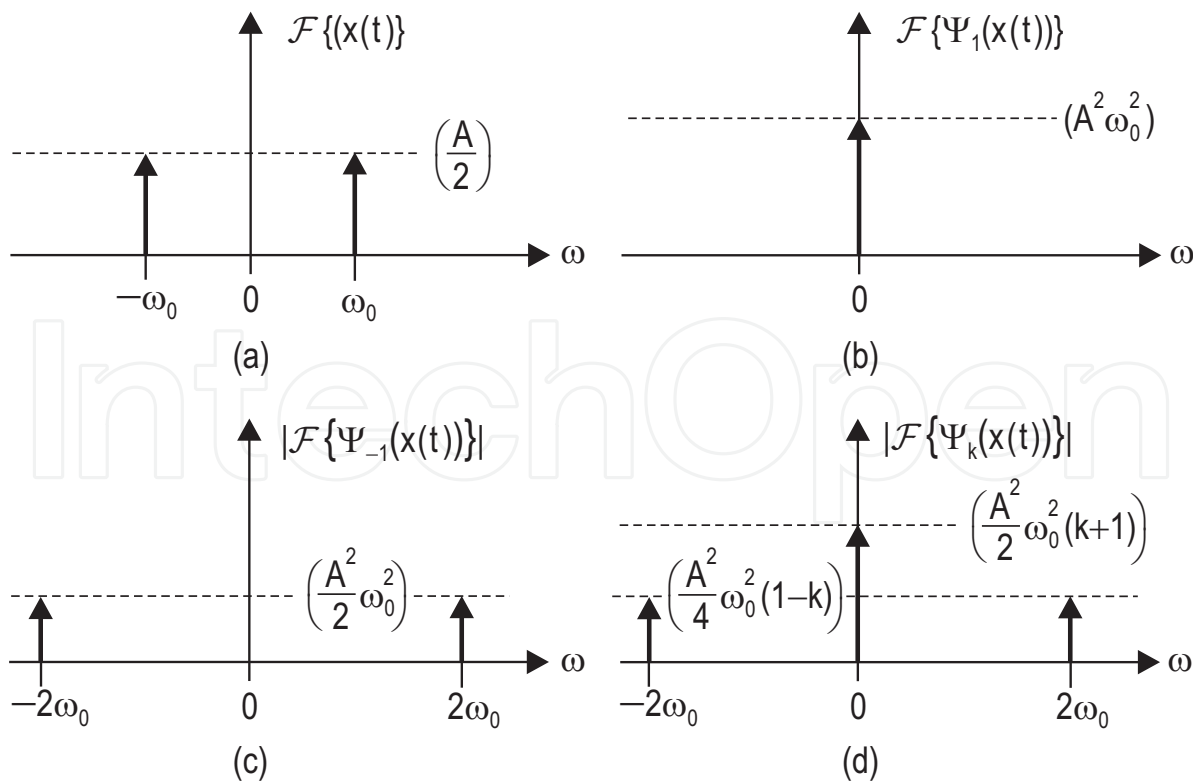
$\mathcal{F}\{(x(t)\}$

$\left(\frac{A}{2}\right)$

$\omega$

$-\omega_0$ 0 $\omega_0$

(a)

$\mathcal{F}\{\Psi_1(x(t))\}$

$(A^2\omega_0^2)$

$\omega$

0

(b)

InTechOpen

$|\mathcal{F}\{\Psi_{-1}(x(t))\}|$

$\left(\frac{A^2}{2}\omega_0^2\right)$

$\omega$

$-2\omega_0$ 0 $2\omega_0$

(c)

$|\mathcal{F}\{\Psi_k(x(t))\}|$

$\left(\frac{A^2}{2}\omega_0^2(k+1)\right)$

$\left(\frac{A^2}{4}\omega_0^2(1-k)\right)$

$\omega$

$-2\omega_0$ 0 $2\omega_0$

(d)